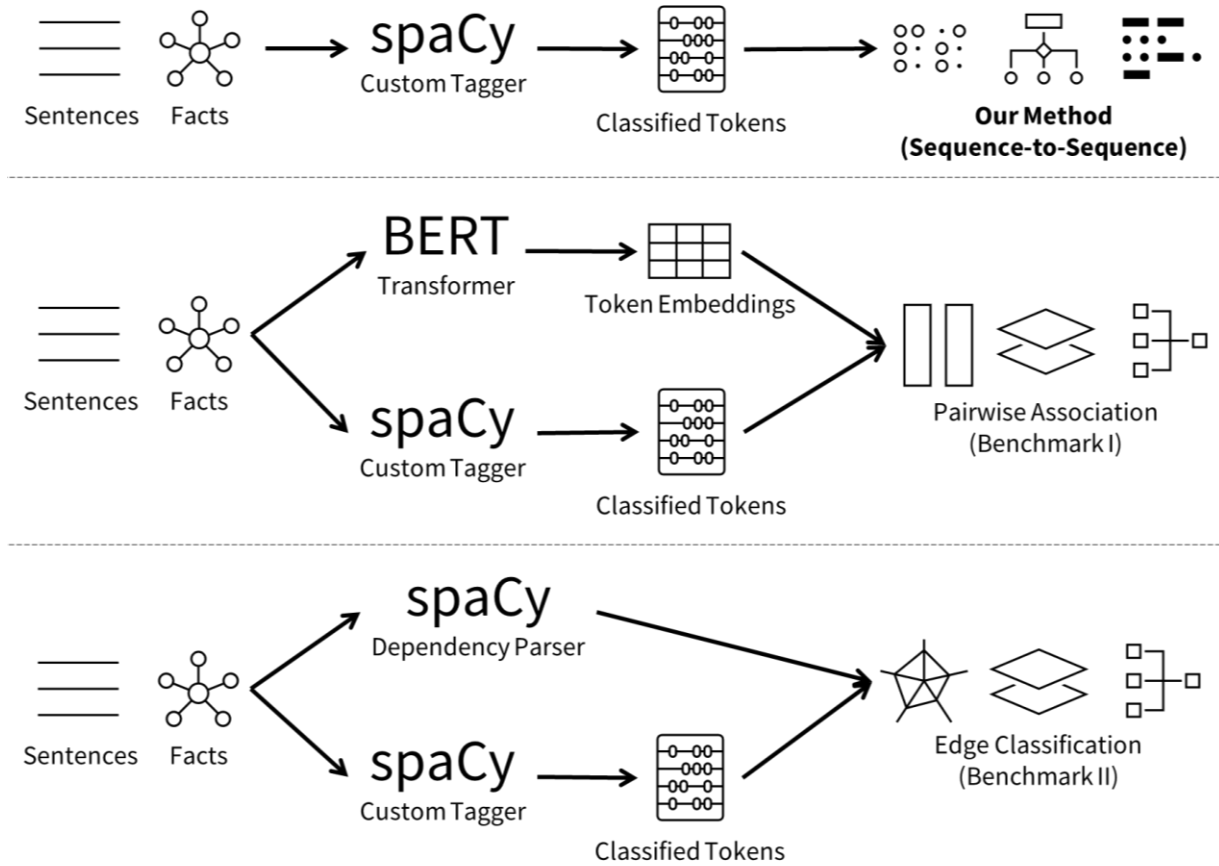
Sentences

Facts

spaCy
Custom Tagger

Classified Tokens

**Our Method (Sequence-to-Sequence)**

Sentences

Facts

BERT
Transformer

Token Embeddings

spaCy
Custom Tagger

Classified Tokens

Pairwise Association (Benchmark I)

Sentences

Facts

spaCy
Dependency Parser

spaCy
Custom Tagger

Classified Tokens

Edge Classification (Benchmark II)